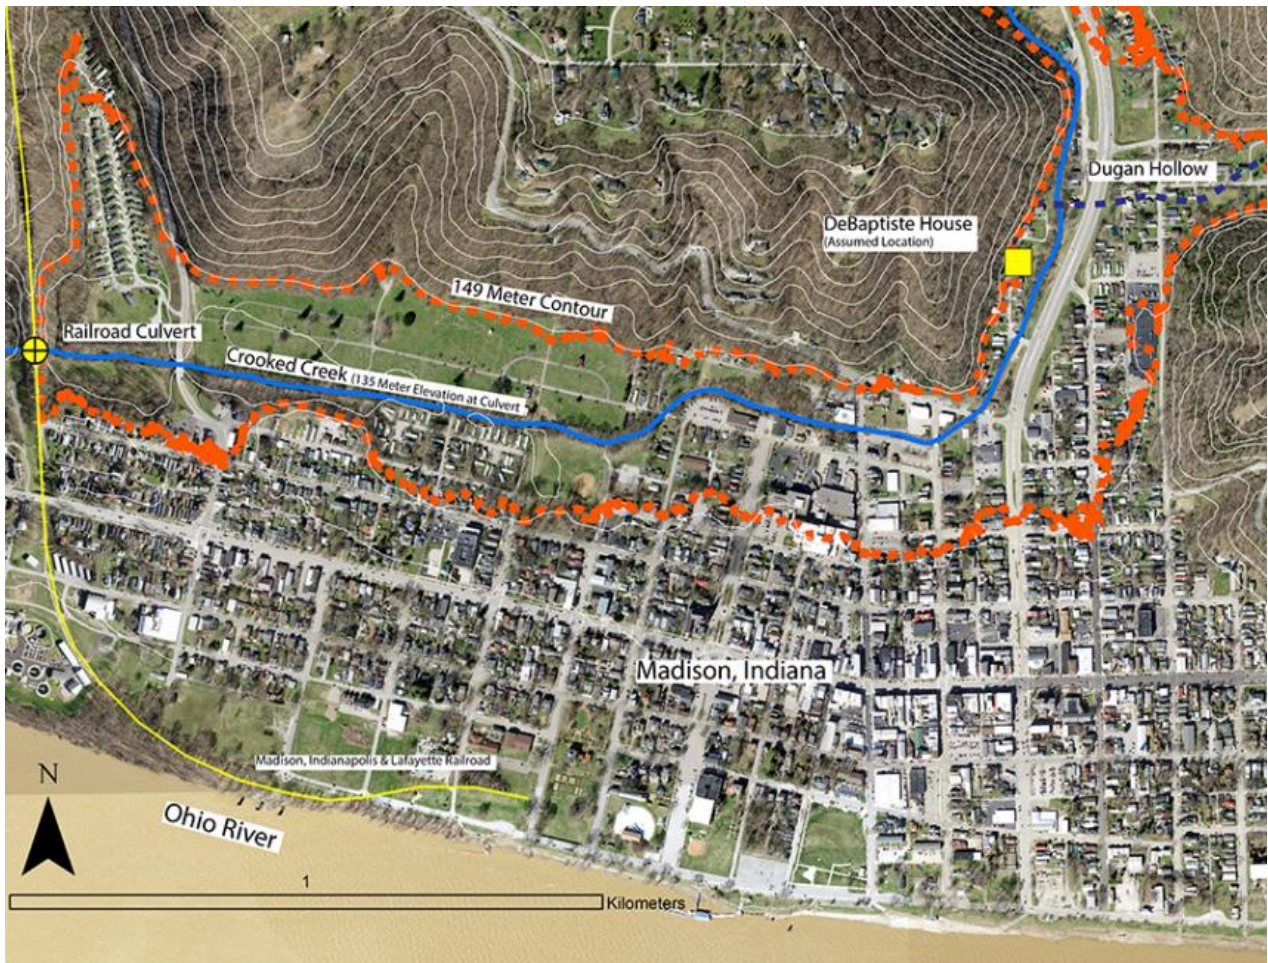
Dugan Hollow

DeBaptiste House
(Assumed Location)

149 Meter Contour

Railroad Culvert

Crooked Creek (135 Meter Elevation at Culvert)

Madison, Indiana

Madison, Indianapolis & Lafayette Railroad

N

Ohio River

1

Kilometers